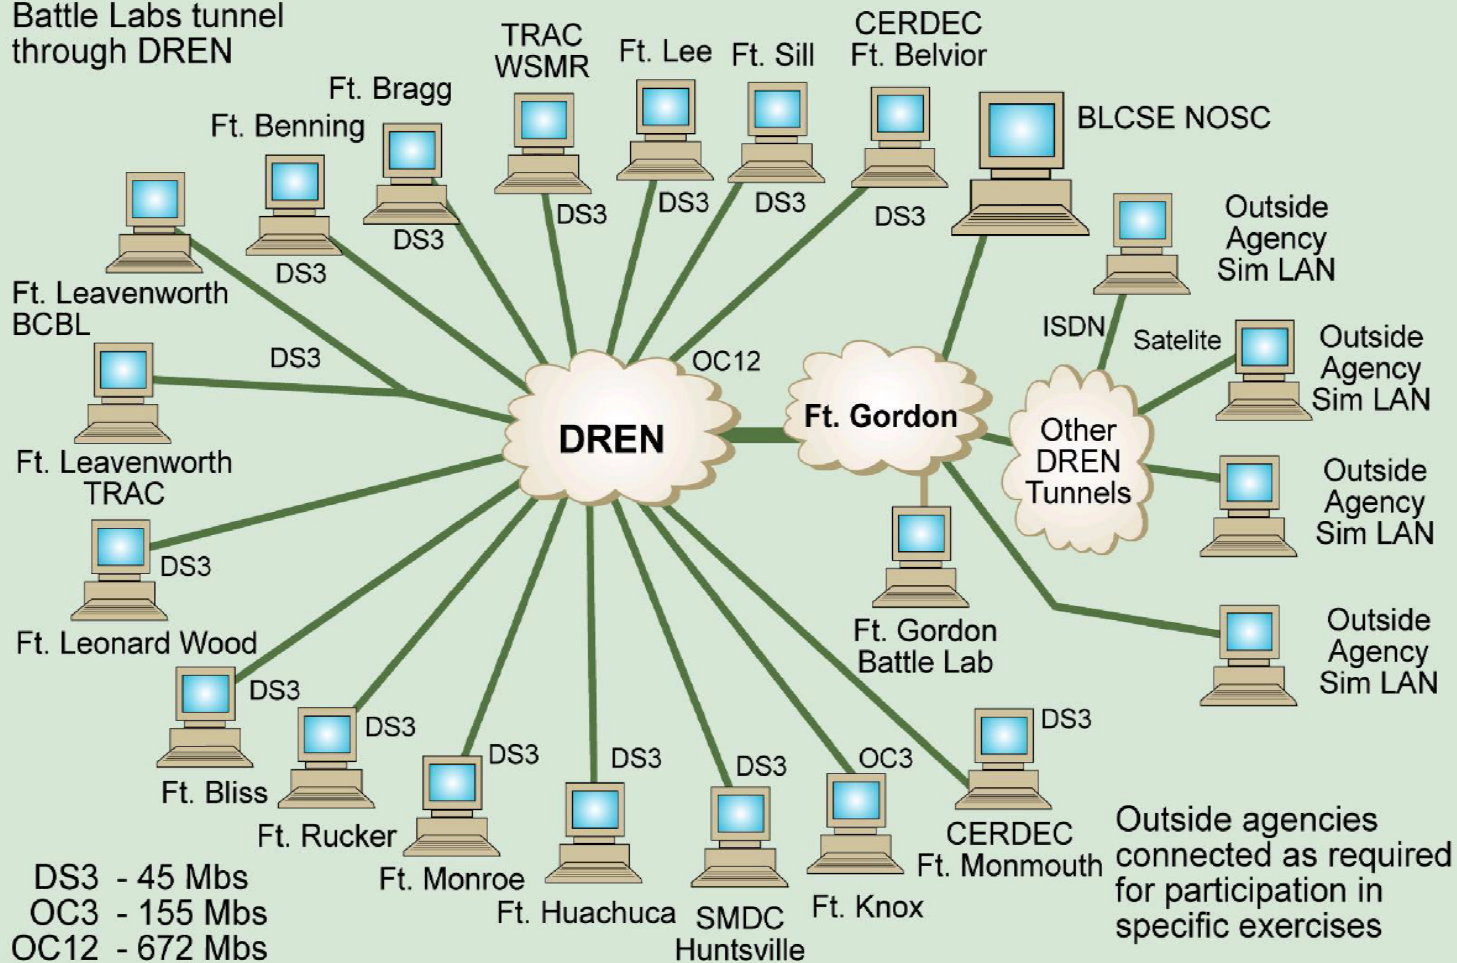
Battle Labs tunnel through DREN

Ft. Bragg

Ft. Benning

TRAC WSMR

Ft. Lee

Ft. Sill

CERDEC Ft. Belvior

BLCSE NOSC

DS3

DS3

DS3

DS3

DS3

DS3

Outside Agency Sim LAN

Ft. Leavenworth BCBL

DS3

ISDN

Satelite

Outside Agency Sim LAN

OC12

DREN

Ft. Gordon

Other DREN Tunnels

Ft. Leavenworth TRAC

Outside Agency Sim LAN

DS3

Ft. Leonard Wood

Ft. Gordon Battle Lab

Outside Agency Sim LAN

DS3

DS3

DS3

DS3

DS3

DS3

OC3

DS3

Ft. Bliss

Ft. Rucker

CERDEC Ft. Monmouth

Outside agencies connected as required for participation in specific exercises

Ft. Monroe

Ft. Knox

Ft. Huachuca

SMDC Huntsville

DS3 - 45 Mbs
OC3 - 155 Mbs
OC12 - 672 Mbs